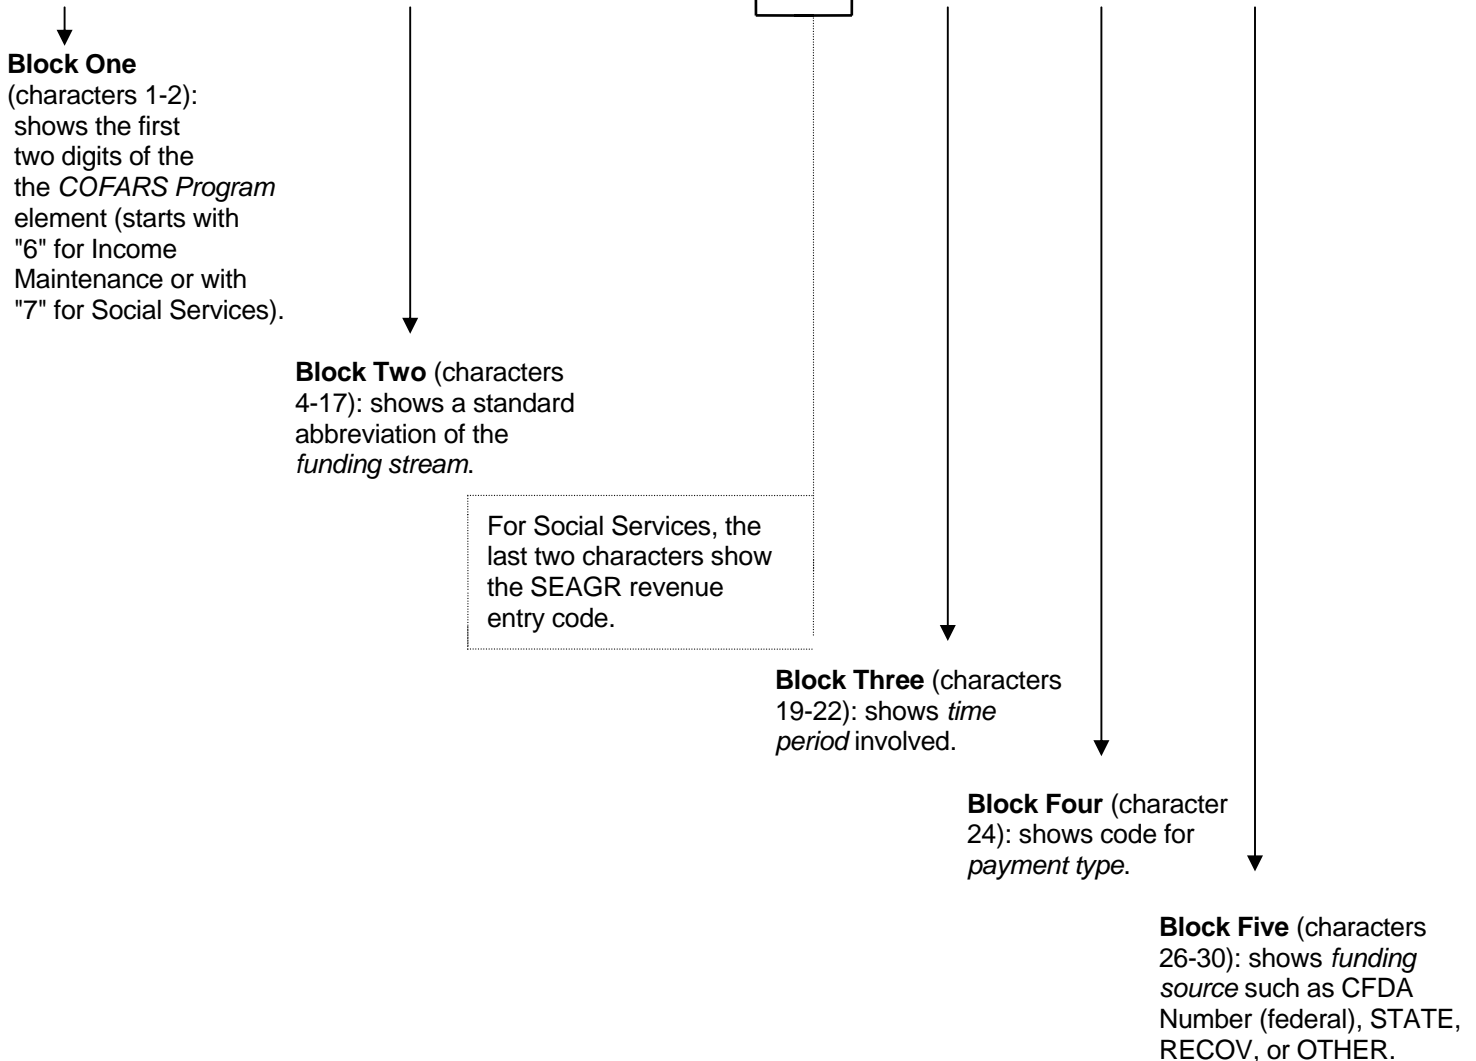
**Block One** (characters 1-2): shows the first two digits of the the *COFARS Program* element (starts with "6" for Income Maintenance or with "7" for Social Services).

**Block Two** (characters 4-17): shows a standard abbreviation of the *funding stream*.

For Social Services, the last two characters show the SEAGR revenue entry code.

**Block Three** (characters 19-22): shows *time period* involved.

**Block Four** (character 24): shows code for *payment type*.

**Block Five** (characters 26-30): shows *funding source* such as CFDA Number (federal), STATE, RECOV, or OTHER.